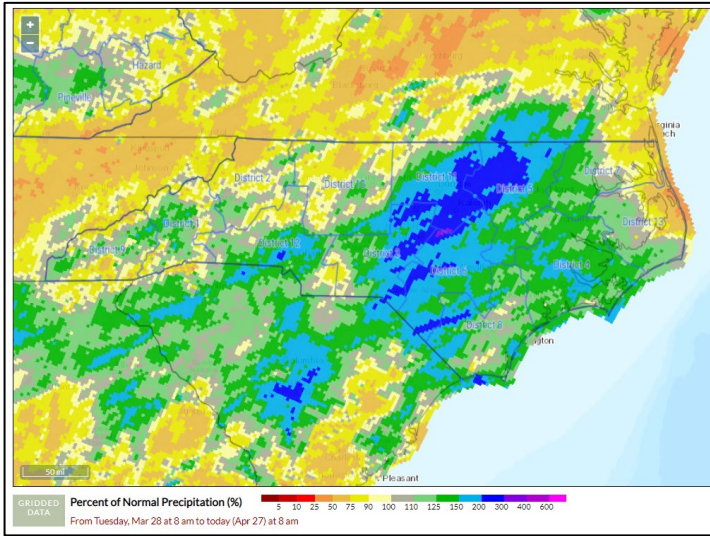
+
−
Hazard
Pineville
rginia
ach
District 2
District 7
District 11
District 5
District 1
District 13
District 14
District 10
District 12
District 4
District 3
District 6
District 8
gton
Pleasant
50 mi
GRIDDED DATA
Percent of Normal Precipitation (%)
5 10 25 50 75 90 100 110 125 150 200 300 400 600
From Tuesday, Mar 28 at 8 am to today (Apr 27) at 8 am